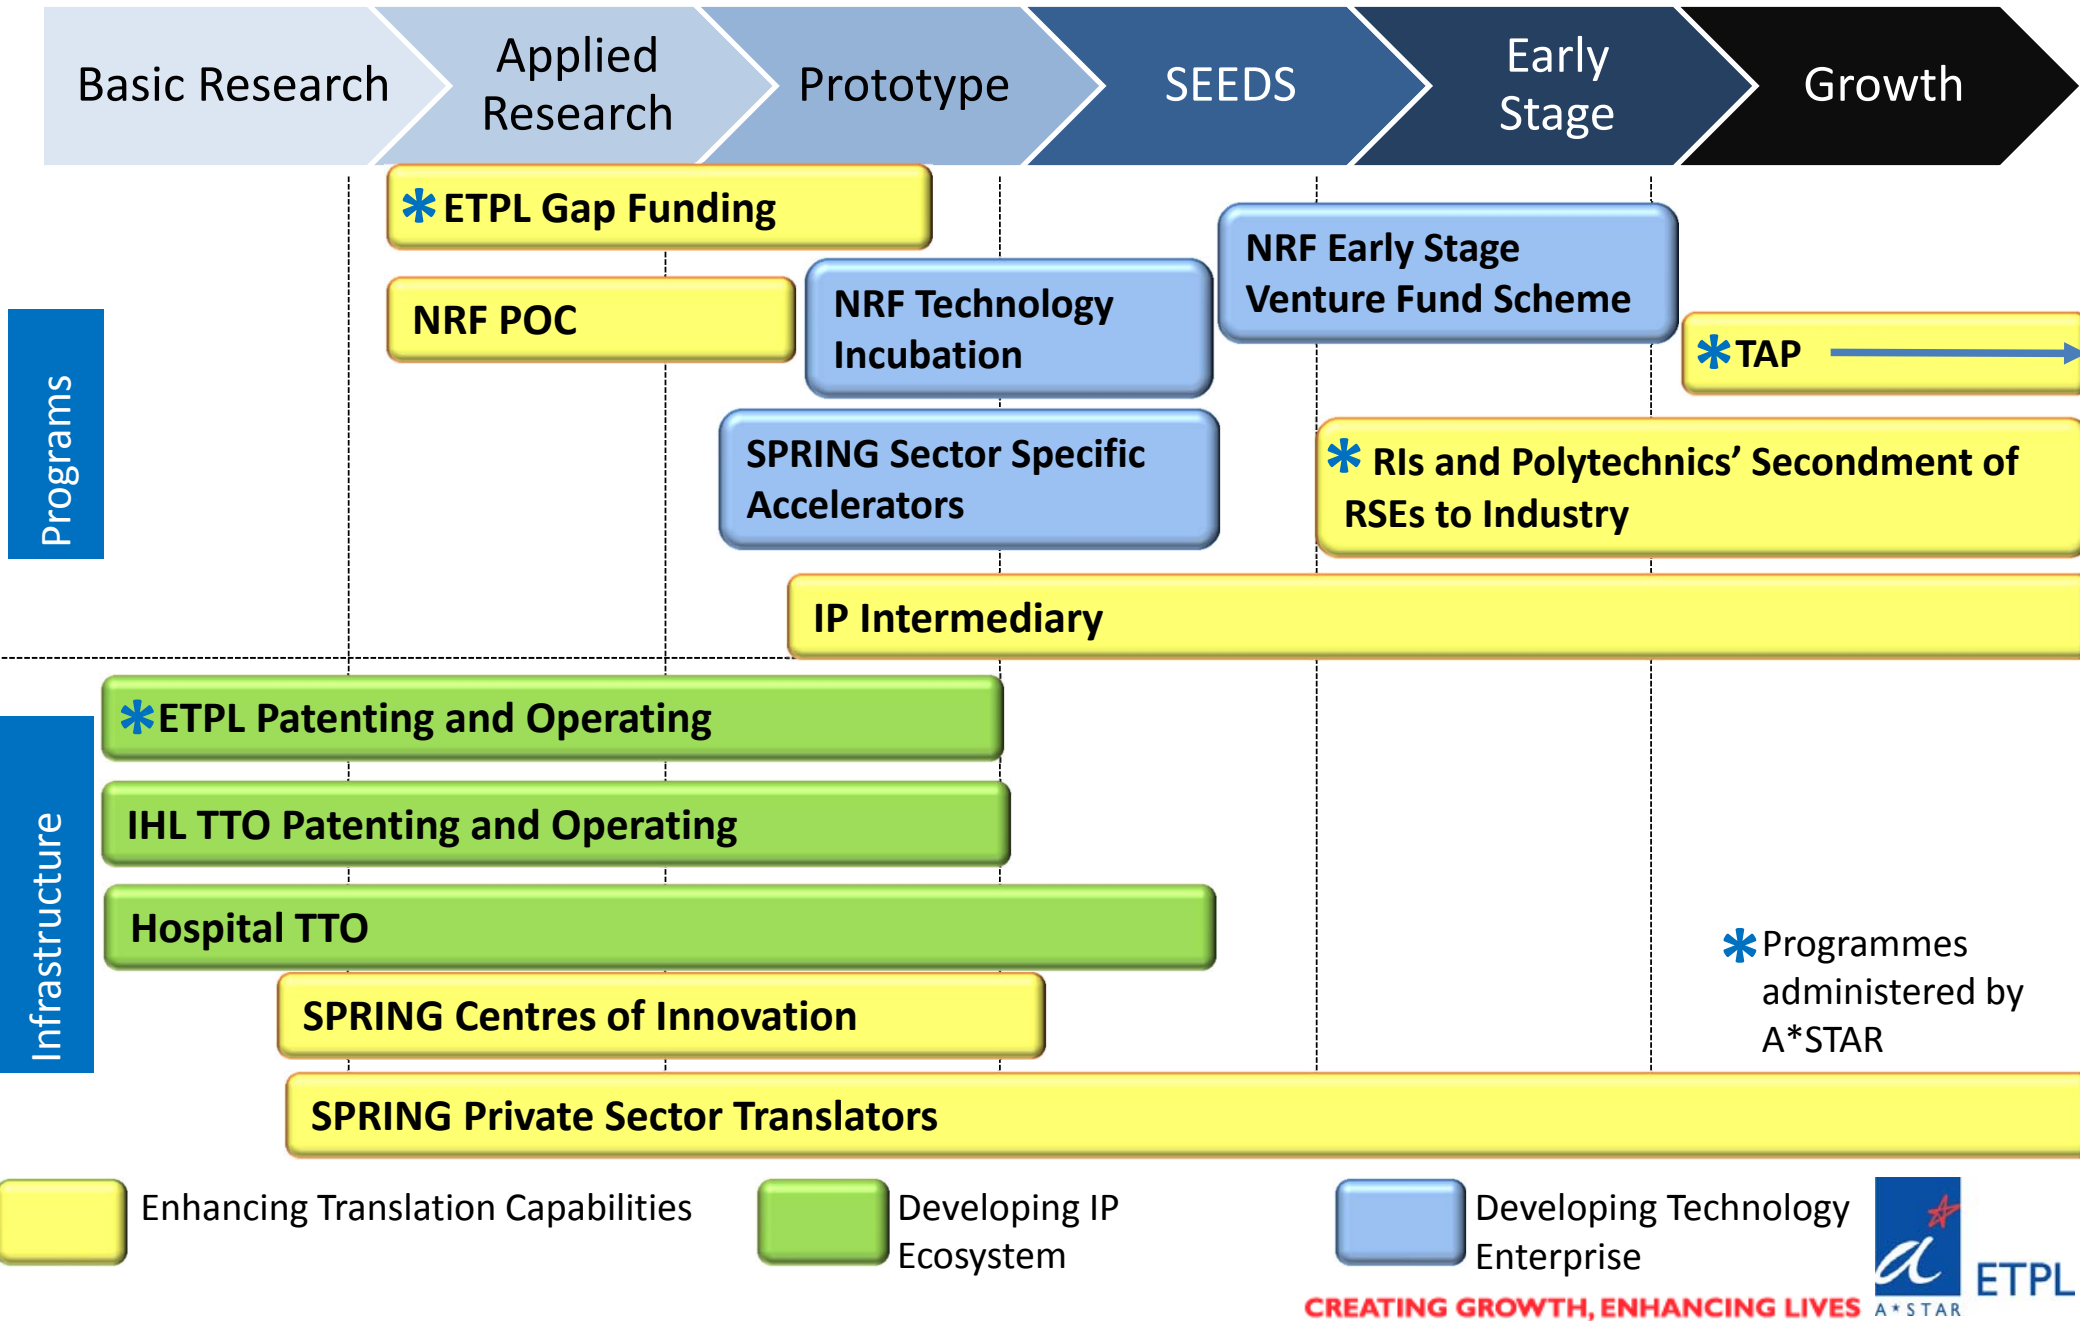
Basic Research

Applied Research

Prototype

SEEDS

Early Stage

Growth

Programs

✱ETPL Gap Funding

NRF POC

NRF Technology Incubation

NRF Early Stage Venture Fund Scheme

✱TAP

SPRING Sector Specific Accelerators

✱ RIs and Polytechnics' Secondment of RSEs to Industry

IP Intermediary

Infrastructure

✱ETPL Patenting and Operating

IHL TTO Patenting and Operating

Hospital TTO

SPRING Centres of Innovation

✱Programmes administered by A*STAR

SPRING Private Sector Translators

Enhancing Translation Capabilities

Developing IP Ecosystem

Developing Technology Enterprise

A*STAR

ETPL

CREATING GROWTH, ENHANCING LIVES